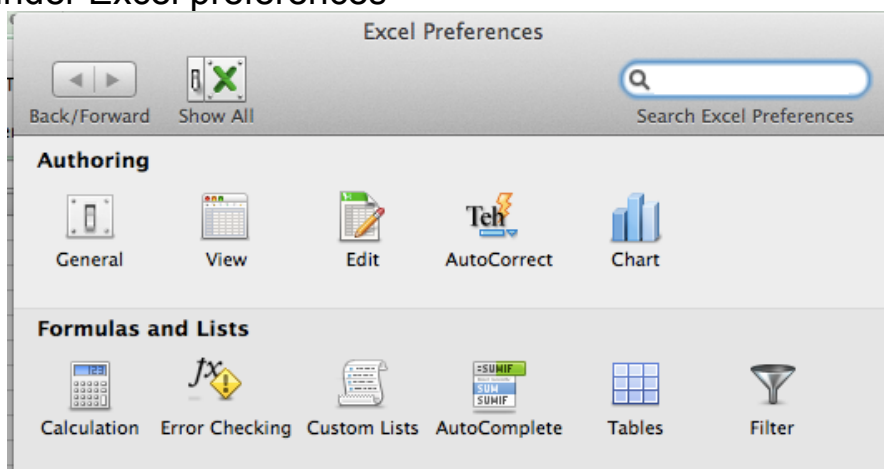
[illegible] Excel preferences

Excel Preferences

Back/Forward Show All

Search Excel Preferences

Authoring

General View Edit AutoCorrect Chart

Formulas and Lists

Calculation Error Checking Custom Lists AutoComplete Tables Filter